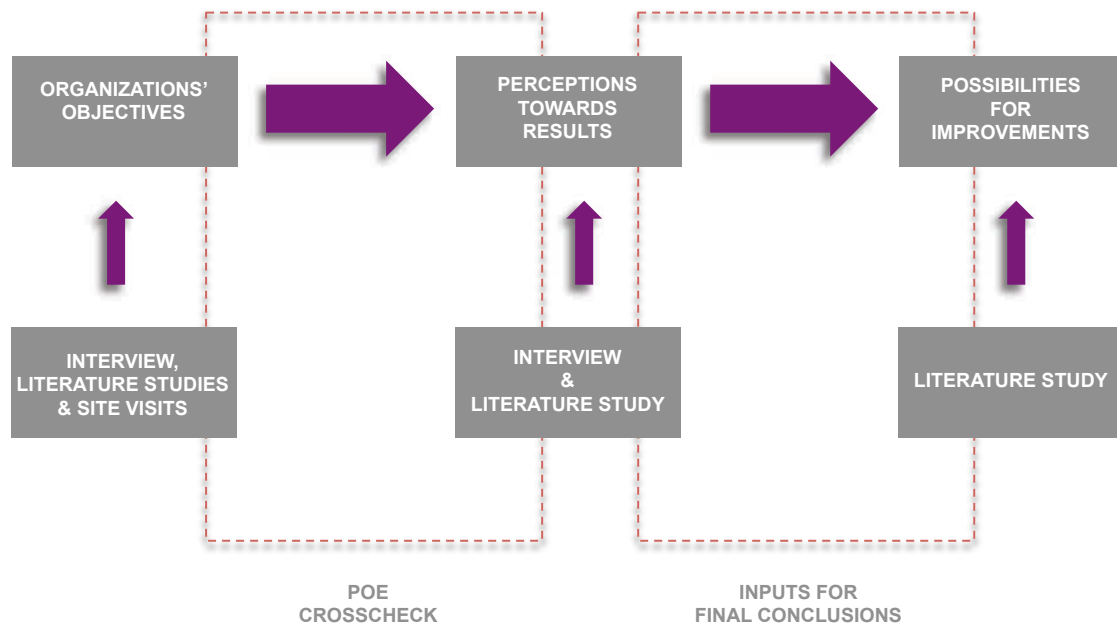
ORGANIZATIONS' OBJECTIVES

PERCEPTIONS TOWARDS RESULTS

POSSIBILITIES FOR IMPROVEMENTS

INTERVIEW, LITERATURE STUDIES & SITE VISITS

INTERVIEW & LITERATURE STUDY

LITERATURE STUDY

POE CROSSCHECK

INPUTS FOR FINAL CONCLUSIONS